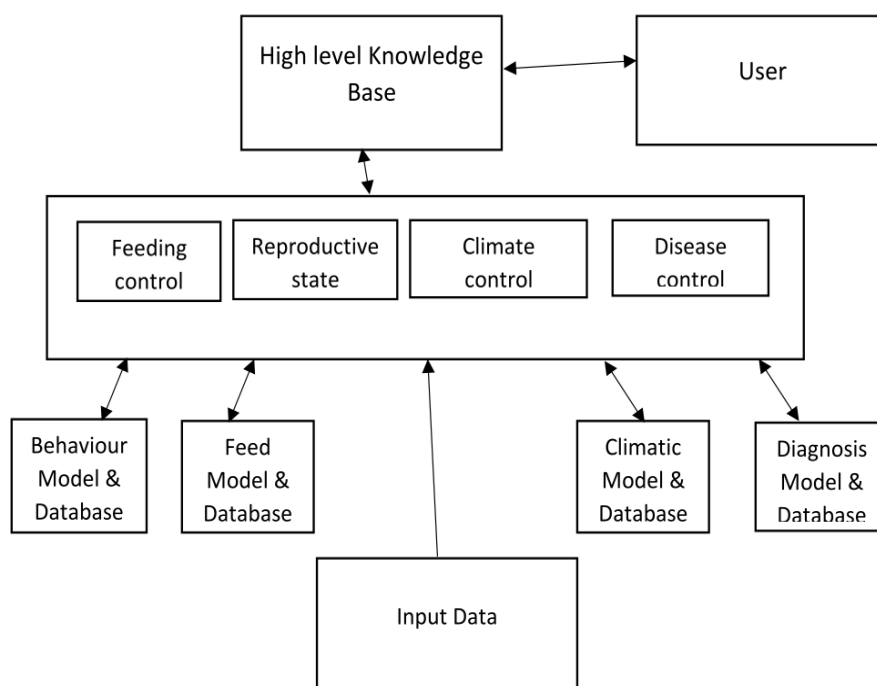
High level Knowledge Base

User

Feeding control

Reproductive state

Climate control

Disease control

Behaviour Model & Database

Feed Model & Database

Climatic Model & Database

Diagnosis Model & Database

Input Data